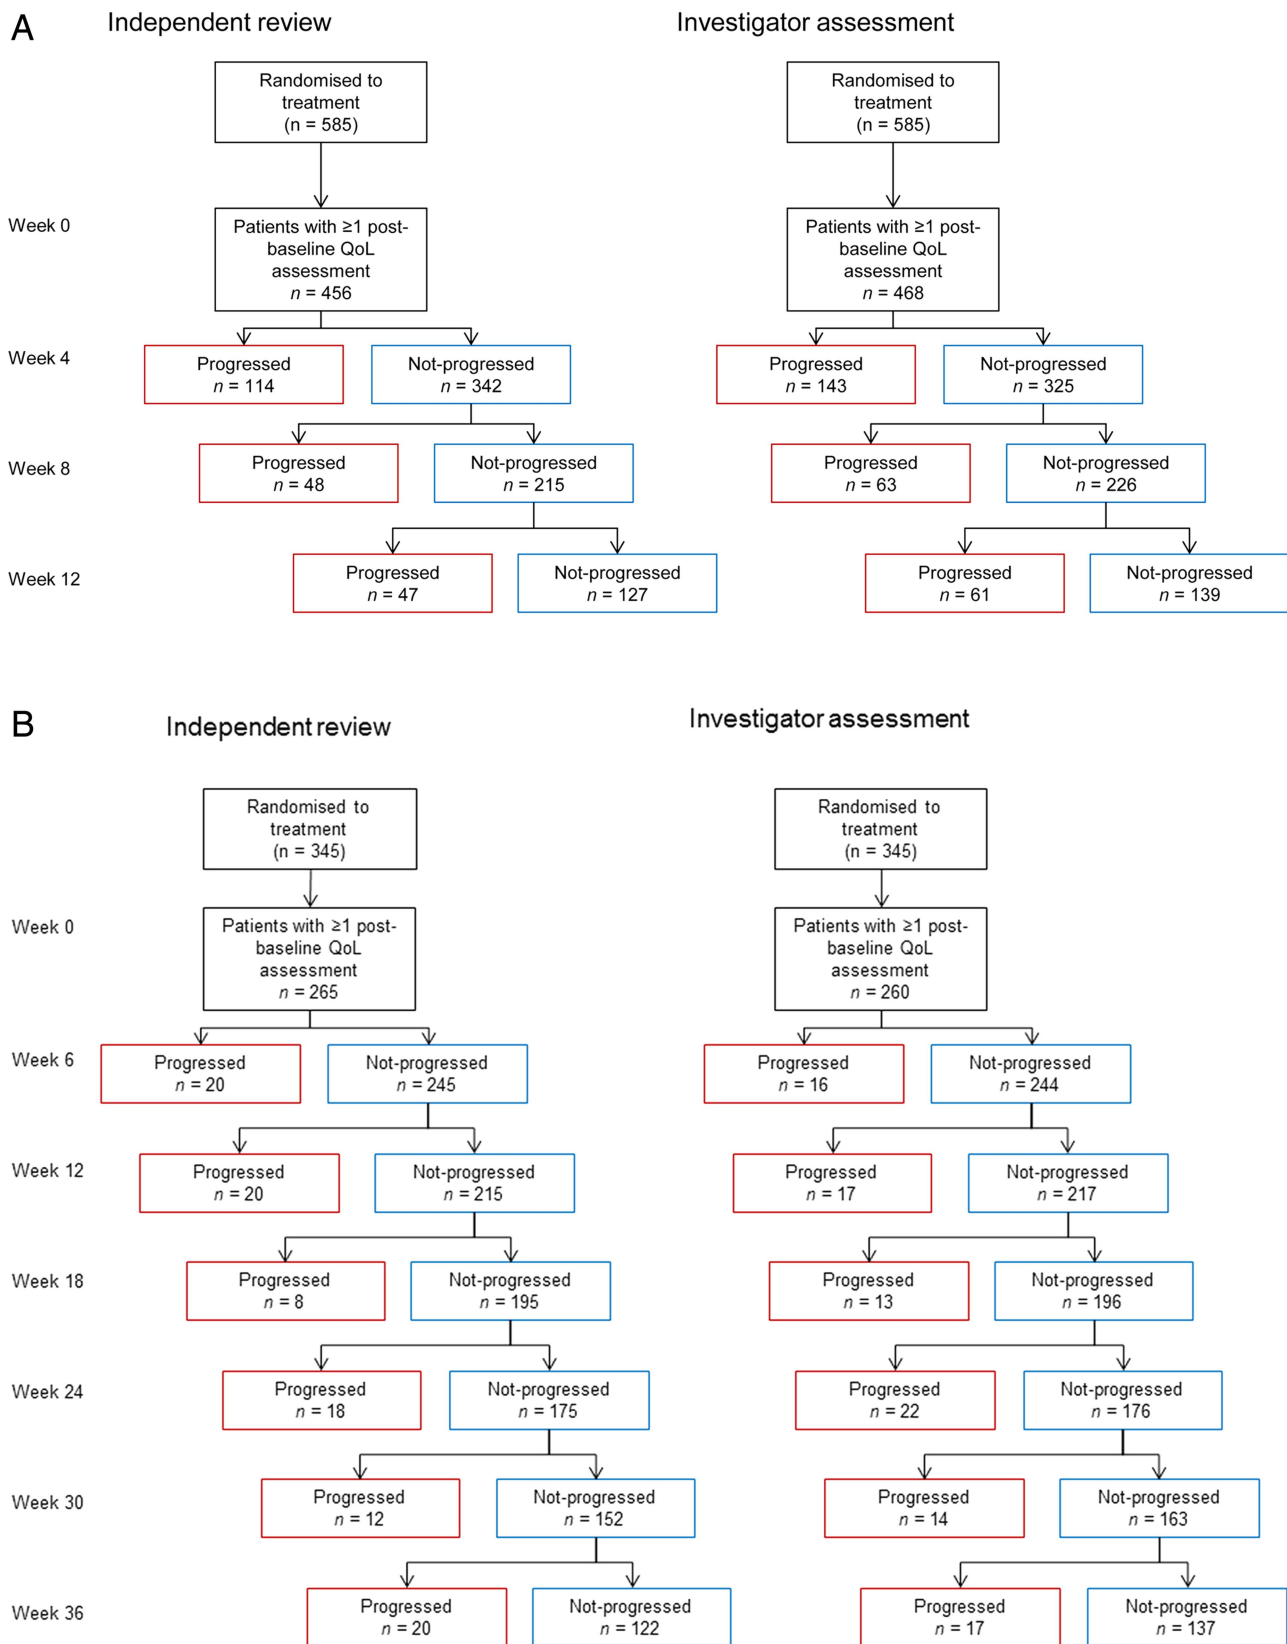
A

Independent review

Randomised to treatment (n = 585)

Week 0

Patients with ≥1 post-baseline QoL assessment $n$ = 456

Week 4

Progressed $n$ = 114

Not-progressed $n$ = 342

Week 8

Progressed $n$ = 48

Not-progressed $n$ = 215

Week 12

Progressed $n$ = 47

Not-progressed $n$ = 127

Investigator assessment

Randomised to treatment (n = 585)

Patients with ≥1 post-baseline QoL assessment $n$ = 468

Progressed $n$ = 143

Not-progressed $n$ = 325

Progressed $n$ = 63

Not-progressed $n$ = 226

Progressed $n$ = 61

Not-progressed $n$ = 139

B

Independent review

Randomised to treatment (n = 345)

Week 0

Patients with ≥1 post-baseline QoL assessment $n$ = 265

Week 6

Progressed $n$ = 20

Not-progressed $n$ = 245

Week 12

Progressed $n$ = 20

Not-progressed $n$ = 215

Week 18

Progressed $n$ = 8

Not-progressed $n$ = 195

Week 24

Progressed $n$ = 18

Not-progressed $n$ = 175

Week 30

Progressed $n$ = 12

Not-progressed $n$ = 152

Week 36

Progressed $n$ = 20

Not-progressed $n$ = 122

Investigator assessment

Randomised to treatment (n = 345)

Patients with ≥1 post-baseline QoL assessment $n$ = 260

Progressed $n$ = 16

Not-progressed $n$ = 244

Progressed $n$ = 17

Not-progressed $n$ = 217

Progressed $n$ = 13

Not-progressed $n$ = 196

Progressed $n$ = 22

Not-progressed $n$ = 176

Progressed $n$ = 14

Not-progressed $n$ = 163

Progressed $n$ = 17

Not-progressed $n$ = 137